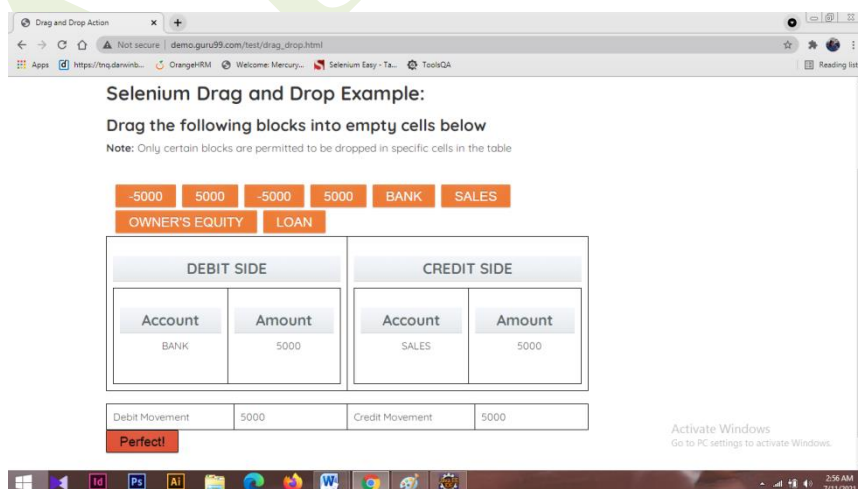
Drag and Drop Action ×   +

Not secure | demo.guru99.com/test/drag_drop.html

Apps   https://tnq.danwinb...   OrangeHRM   Welcome: Mercury...   Selenium Easy - Ta...   ToolsQA   Reading list

Selenium Drag and Drop Example:

Drag the following blocks into empty cells below

**Note:** Only certain blocks are permitted to be dropped in specific cells in the table

-5000   5000   -5000   5000   BANK   SALES
OWNER'S EQUITY   LOAN

DEBIT SIDE

| Account | Amount |
|---|---|
| BANK | 5000 |

CREDIT SIDE

| Account | Amount |
|---|---|
| SALES | 5000 |

| Debit Movement | 5000 | Credit Movement | 5000 |
|---|---|---|---|

Perfect!

Activate Windows
Go to PC settings to activate Windows.

2:56 AM
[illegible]